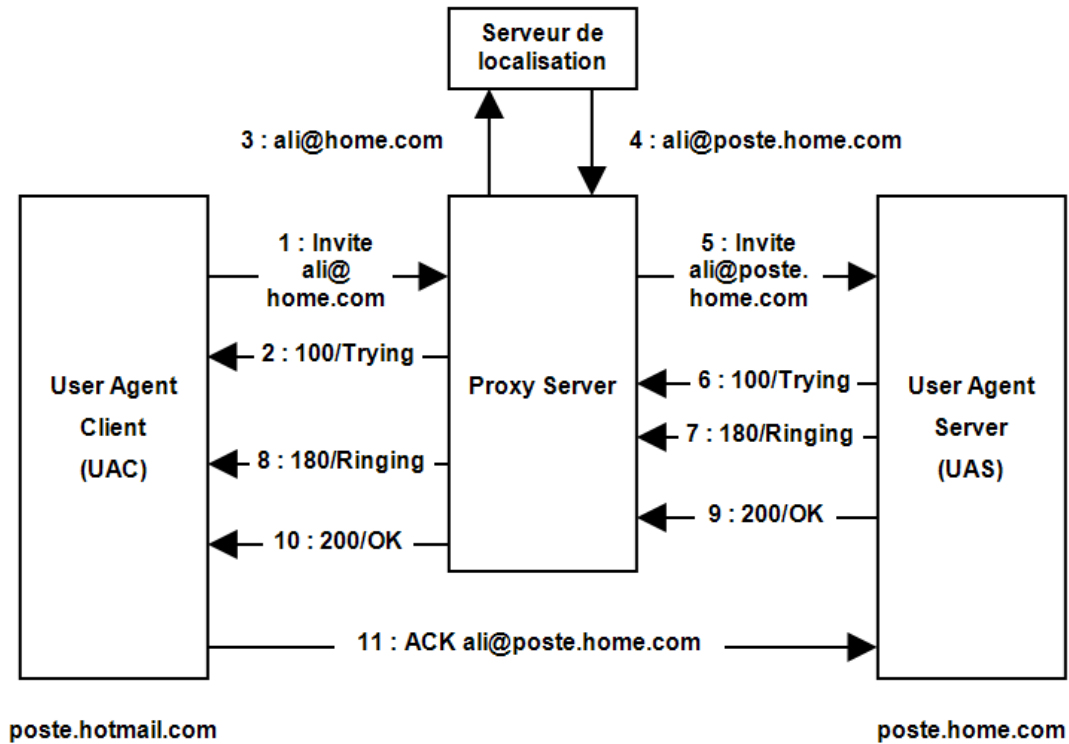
Serveur de localisation

3 : ali@home.com

4 : ali@poste.home.com

User Agent Client (UAC)

1 : Invite ali@ home.com

2 : 100/Trying

8 : 180/Ringing

10 : 200/OK

Proxy Server

5 : Invite ali@poste. home.com

6 : 100/Trying

7 : 180/Ringing

9 : 200/OK

User Agent Server (UAS)

11 : ACK ali@poste.home.com

poste.hotmail.com

poste.home.com